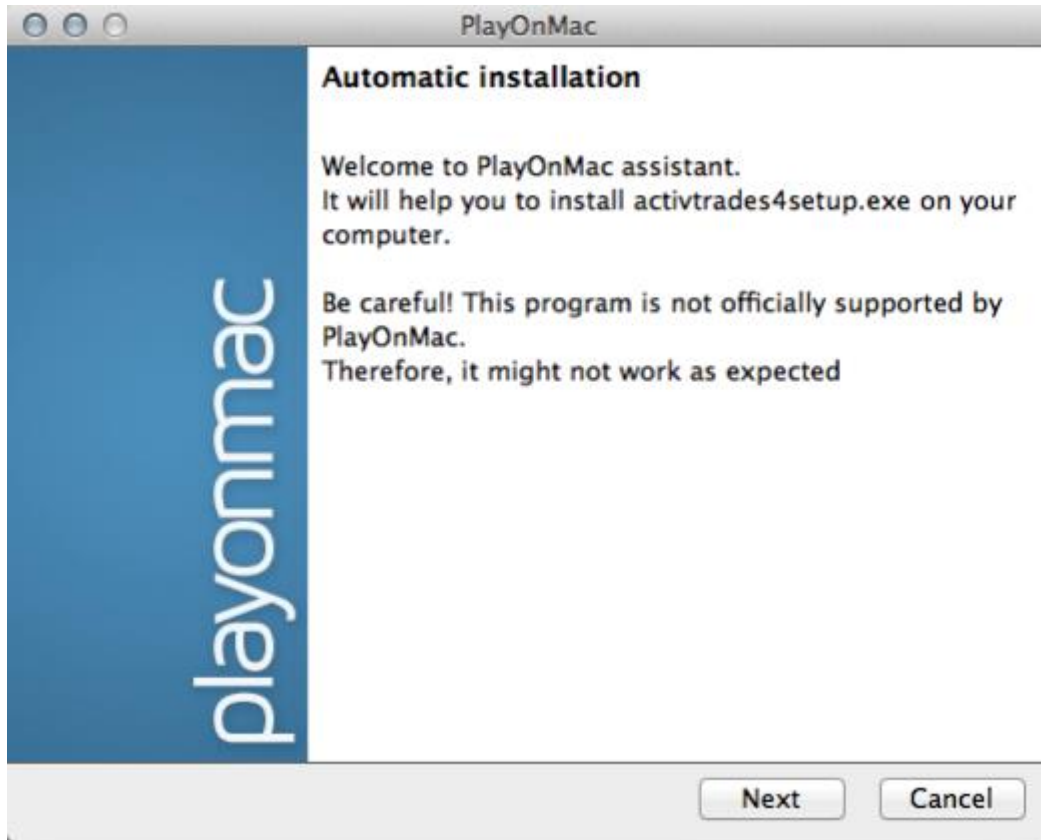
PlayOnMac

playonmac

Automatic installation

Welcome to PlayOnMac assistant.
It will help you to install activtrades4setup.exe on your computer.

Be careful! This program is not officially supported by PlayOnMac.
Therefore, it might not work as expected

Next

Cancel